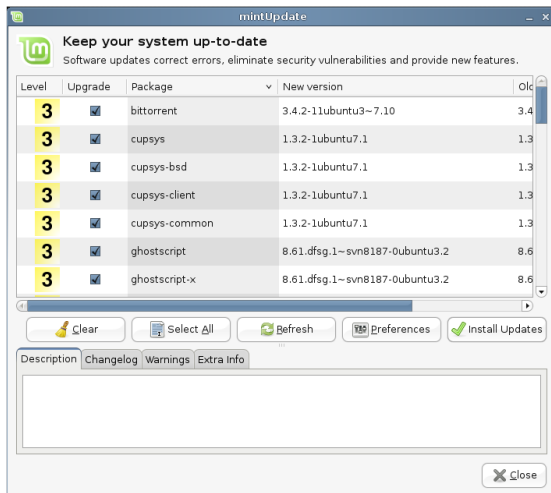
mintUpdate

Keep your system up-to-date
Software updates correct errors, eliminate security vulnerabilities and provide new features.

| Level | Upgrade | Package | New version | Old |
|---|---|---|---|---|
| 3 | ☑ | bittorrent | 3.4.2-11ubuntu3~7.10 | 3.4 |
| 3 | ☑ | cupsys | 1.3.2-1ubuntu7.1 | 1.3 |
| 3 | ☑ | cupsys-bsd | 1.3.2-1ubuntu7.1 | 1.3 |
| 3 | ☑ | cupsys-client | 1.3.2-1ubuntu7.1 | 1.3 |
| 3 | ☑ | cupsys-common | 1.3.2-1ubuntu7.1 | 1.3 |
| 3 | ☑ | ghostscript | 8.61.dfsg.1~svn8187-0ubuntu3.2 | 8.6 |
| 3 | ☑ | ghostscript-x | 8.61.dfsg.1~svn8187-0ubuntu3.2 | 8.6 |

Clear Select All Refresh Preferences Install Updates

Description Changelog Warnings Extra Info

Close